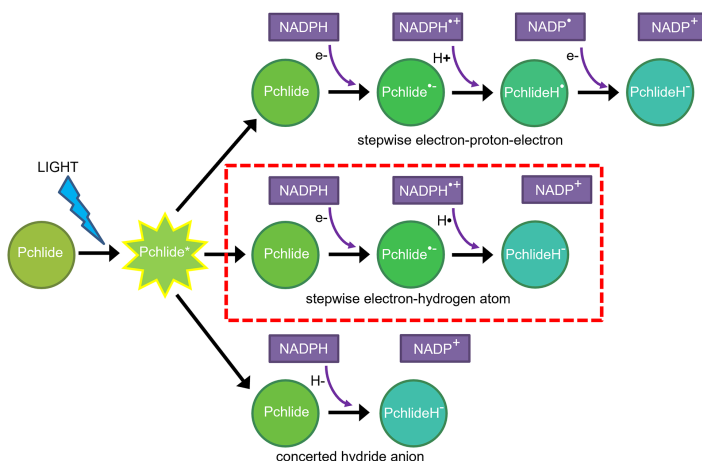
NADPH
NADPH$^{\bullet+}$
NADP$^{\bullet}$
NADP$^{+}$
e-
H+
e-
Pchlide
Pchlide$^{\bullet-}$
PchlideH$^{\bullet}$
PchlideH$^{-}$
stepwise electron-proton-electron

LIGHT
Pchlide
Pchlide$^{*}$

NADPH
NADPH$^{\bullet+}$
NADP$^{+}$
e-
H•
Pchlide
Pchlide$^{\bullet-}$
PchlideH$^{-}$
stepwise electron-hydrogen atom

NADPH
NADP$^{+}$
H-
Pchlide
PchlideH$^{-}$
concerted hydride anion